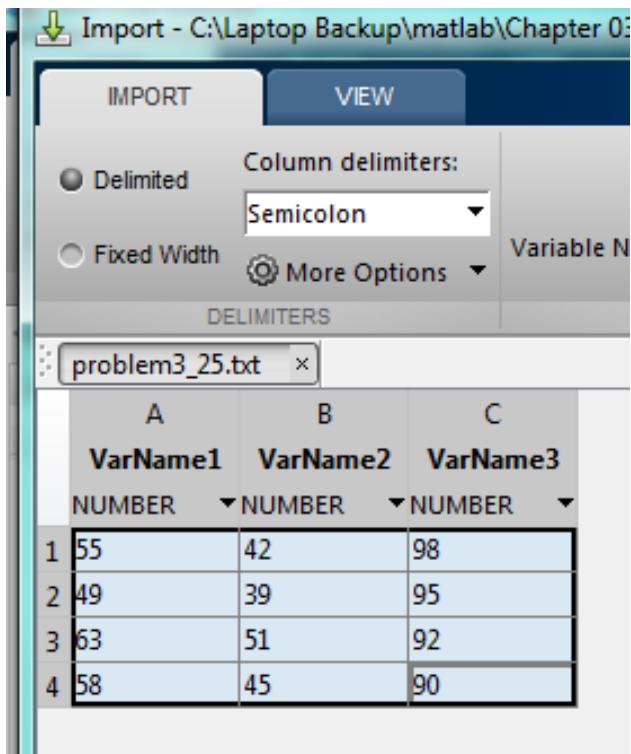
Import - C:\Laptop Backup\matlab\Chapter 03

IMPORT

VIEW

Delimited

Fixed Width

Column delimiters:

Semicolon

More Options

DELIMITERS

Variable N

problem3_25.txt ×

| | A | B | C |
|---|---|---|---|
| | VarName1 | VarName2 | VarName3 |
| | NUMBER | NUMBER | NUMBER |
| 1 | 55 | 42 | 98 |
| 2 | 49 | 39 | 95 |
| 3 | 63 | 51 | 92 |
| 4 | 58 | 45 | 90 |